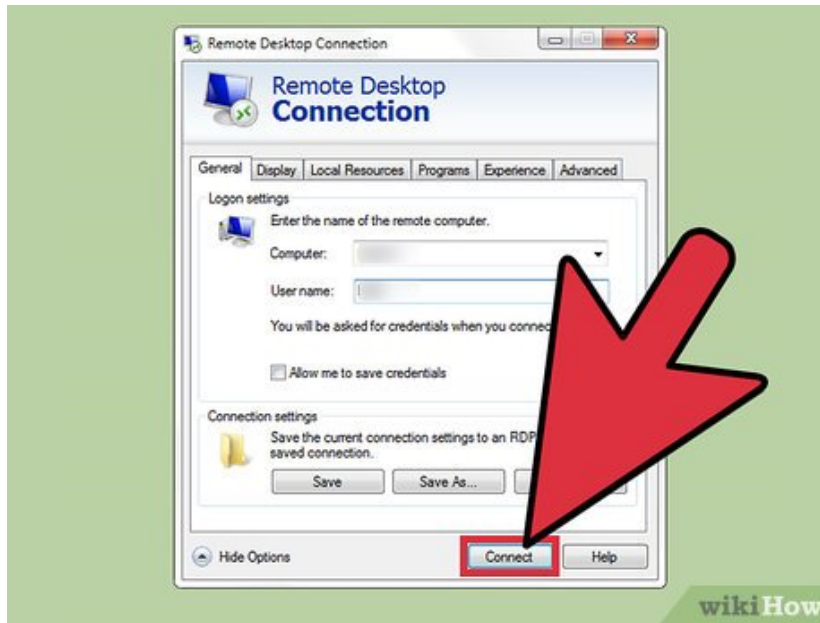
Remote Desktop Connection

Remote Desktop
Connection

General | Display | Local Resources | Programs | Experience | Advanced

Logon settings

Enter the name of the remote computer.

Computer: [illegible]

User name: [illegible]

You will be asked for credentials when you connec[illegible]

Allow me to save credentials

Connection settings

Save the current connection settings to an RDP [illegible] saved connection.

Save | Save As... | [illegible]

Hide Options

Connect | Help

wikiHow